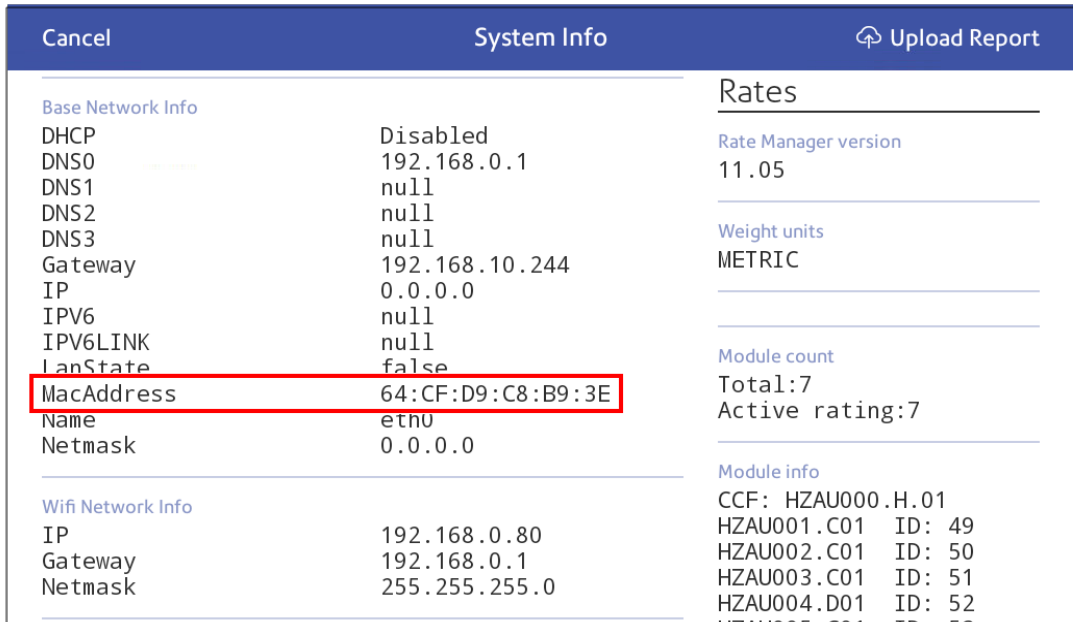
Cancel System Info Upload Report

Base Network Info

| | |
|---|---|
| DHCP | Disabled |
| DNS0 | 192.168.0.1 |
| DNS1 | null |
| DNS2 | null |
| DNS3 | null |
| Gateway | 192.168.10.244 |
| IP | 0.0.0.0 |
| IPV6 | null |
| IPV6LINK | null |
| LanState | false |
| MacAddress | 64:CF:D9:C8:B9:3E |
| Name | eth0 |
| Netmask | 0.0.0.0 |

Wifi Network Info

| | |
|---|---|
| IP | 192.168.0.80 |
| Gateway | 192.168.0.1 |
| Netmask | 255.255.255.0 |

Rates

Rate Manager version
11.05

Weight units
METRIC

Module count
Total:7
Active rating:7

Module info
CCF: HZAU000.H.01
HZAU001.C01 ID: 49
HZAU002.C01 ID: 50
HZAU003.C01 ID: 51
HZAU004.D01 ID: 52
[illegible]